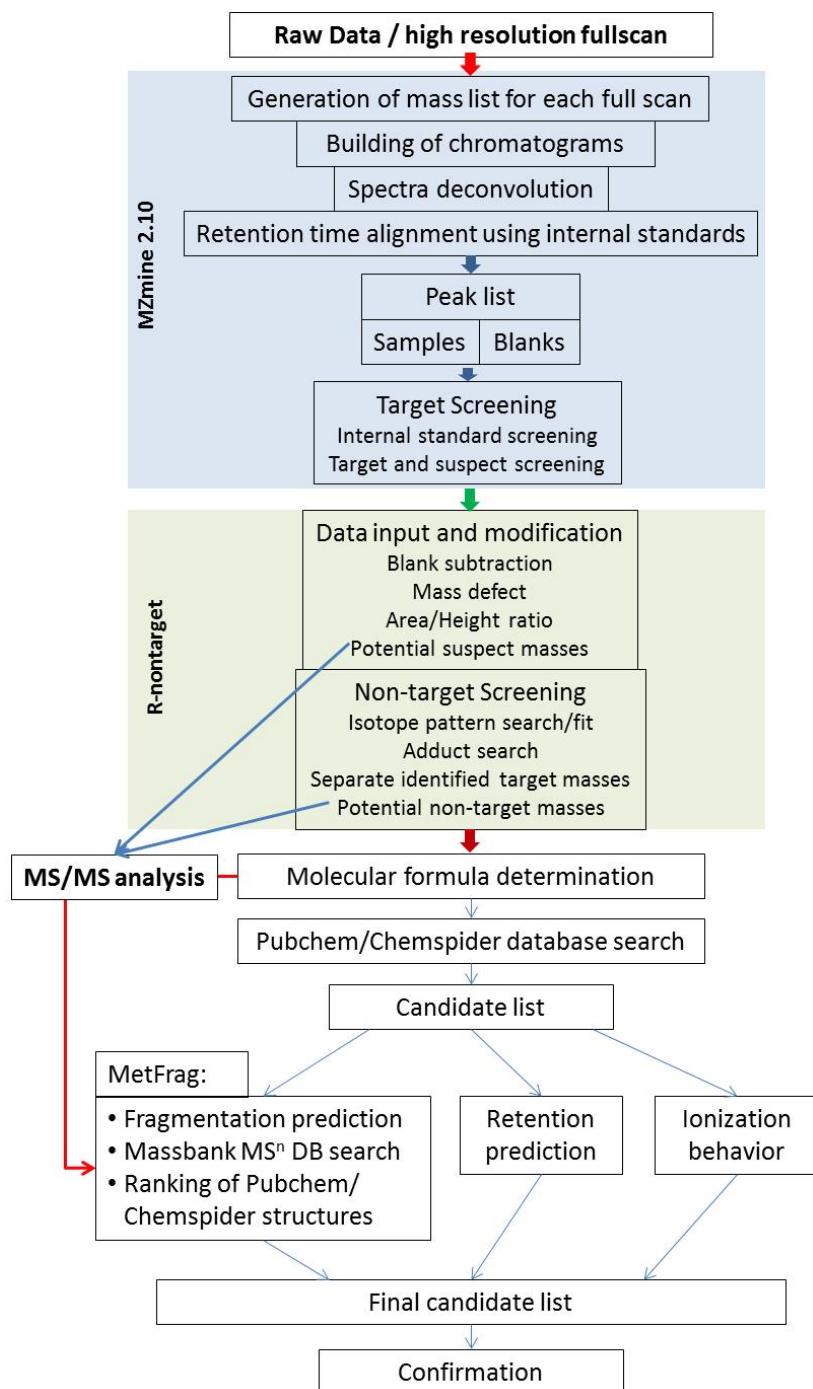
Raw Data / high resolution fullscan

MZmine 2.10

Generation of mass list for each full scan

Building of chromatograms

Spectra deconvolution

Retention time alignment using internal standards

Peak list

Samples | Blanks

Target Screening
Internal standard screening
Target and suspect screening

R-nontarget

Data input and modification
Blank subtraction
Mass defect
Area/Height ratio
Potential suspect masses

Non-target Screening
Isotope pattern search/fit
Adduct search
Separate identified target masses
Potential non-target masses

MS/MS analysis

Molecular formula determination

Pubchem/Chemspider database search

Candidate list

MetFrag:
• Fragmentation prediction
• Massbank MS$^n$ DB search
• Ranking of Pubchem/ Chemspider structures

Retention prediction

Ionization behavior

Final candidate list

Confirmation